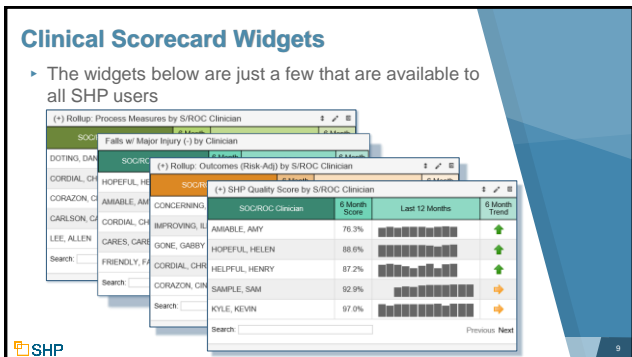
Clinical Scorecard Widgets

‣ The widgets below are just a few that are available to all SHP users

(+) Rollup: Process Measures by S/ROC Clinician

SOC/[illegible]

6 Month

DOTING, DAN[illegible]

CORDIAL, CH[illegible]

CORAZON, C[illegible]

CARLSON, C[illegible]

LEE, ALLEN

Search:

Falls w/ Major Injury (-) by Clinician

SOC/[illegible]

6 Month

HOPEFUL, HE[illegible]

AMIABLE, AM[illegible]

CORDIAL, CH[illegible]

CARES, CARE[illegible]

FRIENDLY, FA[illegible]

Search:

(+) Rollup: Outcomes (Risk-Adj) by S/ROC Clinician

SOC/R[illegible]

6 Month

CONCERNING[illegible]

IMPROVING, IL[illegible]

GONE, GABBY

CORDIAL, CHR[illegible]

CORAZON, CIN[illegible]

Search:

(+) SHP Quality Score by S/ROC Clinician

| SOC/ROC Clinician | 6 Month Score | Last 12 Months | 6 Month Trend |
|---|---|---|---|
| AMIABLE, AMY | 76.3% | | |
| HOPEFUL, HELEN | 88.6% | | |
| HELPFUL, HENRY | 87.2% | | |
| SAMPLE, SAM | 92.9% | | |
| KYLE, KEVIN | 97.0% | | |

Search:

Previous Next

SHP

9